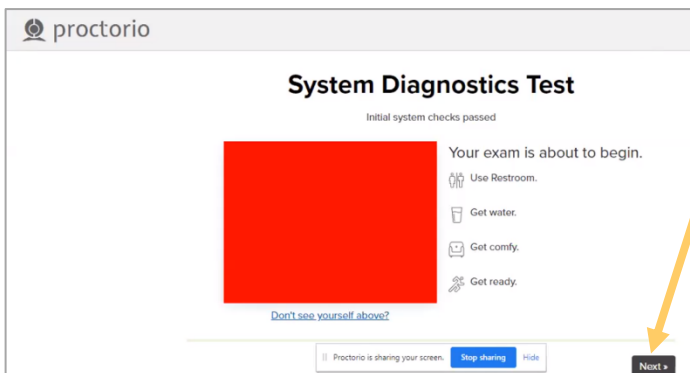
proctorio

System Diagnostics Test

Initial system checks passed

Your exam is about to begin.

Use Restroom.

Get water.

Get comfy.

Get ready.

Don't see yourself above?

Proctorio is sharing your screen. Stop sharing Hide

Next »